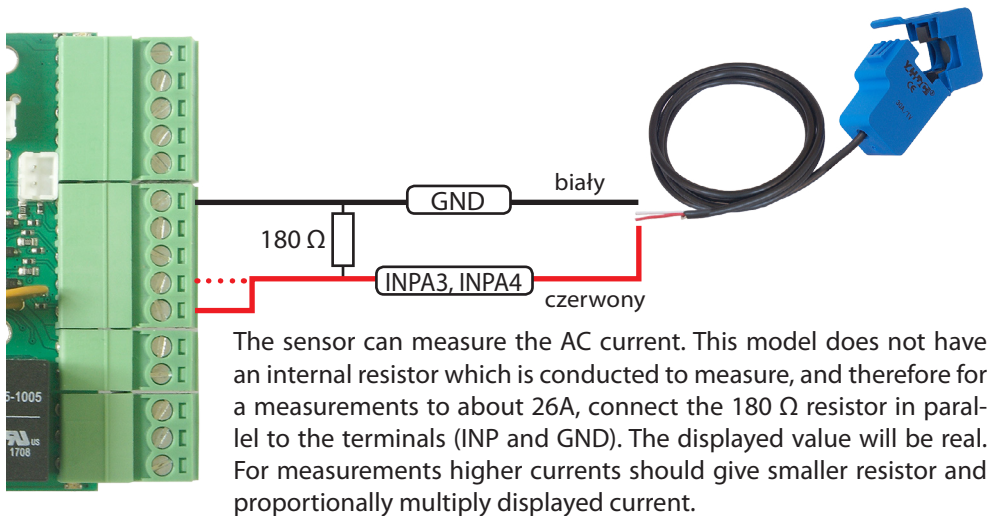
GND

biały

180 Ω

INPA3, INPA4

czerwony

5-1005

US
1708

The sensor can measure the AC current. This model does not have an internal resistor which is conducted to measure, and therefore for a measurements to about 26A, connect the 180 Ω resistor in parallel to the terminals (INP and GND). The displayed value will be real. For measurements higher currents should give smaller resistor and proportionally multiply displayed current.